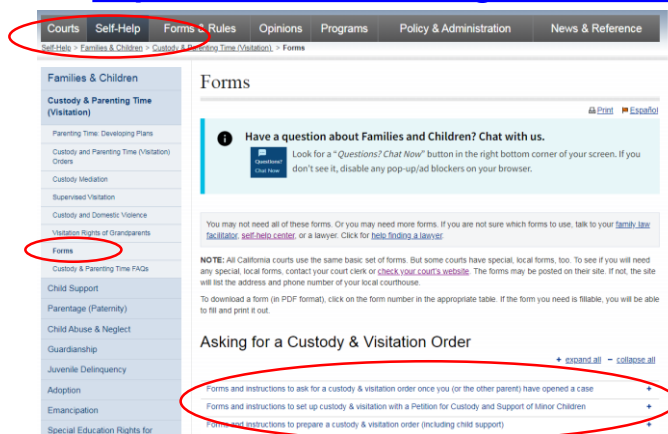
Courts Self-Help Forms & Rules Opinions Programs Policy & Administration News & Reference

Self-Help > Families & Children > Custody & Parenting Time (Visitation) > Forms

Families & Children
Custody & Parenting Time (Visitation)
Parenting Time: Developing Plans
Custody and Parenting Time (Visitation) Orders
Custody Mediation
Supervised Visitation
Custody and Domestic Violence
Visitation Rights of Grandparents
Forms
Custody & Parenting Time FAQs
Child Support
Parentage (Paternity)
Child Abuse & Neglect
Guardianship
Juvenile Delinquency
Adoption
Emancipation
Special Education Rights for

Forms

Print Español

Have a question about Families and Children? Chat with us.

Questions? Chat Now

Look for a "Questions? Chat Now" button in the right bottom corner of your screen. If you don't see it, disable any pop-up/ad blockers on your browser.

You may not need all of these forms. Or you may need more forms. If you are not sure which forms to use, talk to your family law facilitator, self-help center, or a lawyer. Click for help finding a lawyer.

NOTE: All California courts use the same basic set of forms. But some courts have special, local forms, too. To see if you will need any special, local forms, contact your court clerk or check your court's website. The forms may be posted on their site. If not, the site will list the address and phone number of your local courthouse.

To download a form (in PDF format), click on the form number in the appropriate table. If the form you need is fillable, you will be able to fill and print it out.

Asking for a Custody & Visitation Order

+ expand all − collapse all

Forms and instructions to ask for a custody & visitation order once you (or the other parent) have opened a case +

Forms and instructions to set up custody & visitation with a Petition for Custody and Support of Minor Children +

Forms and instructions to prepare a custody & visitation order (including child support) +